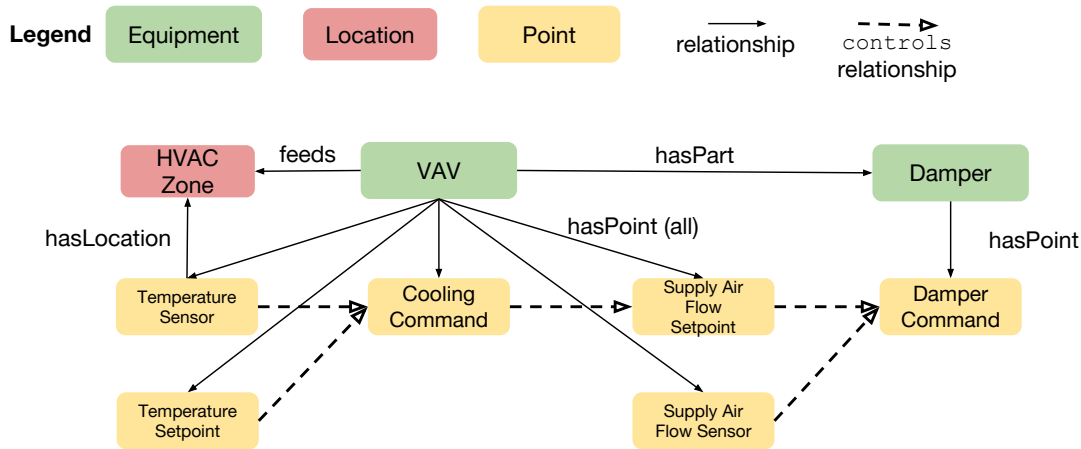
Legend Equipment Location Point relationship controls relationship

HVAC Zone
feeds
VAV
hasPart
Damper
hasLocation
hasPoint (all)
hasPoint
Temperature Sensor
Cooling Command
Supply Air Flow Setpoint
Damper Command
Temperature Setpoint
Supply Air Flow Sensor